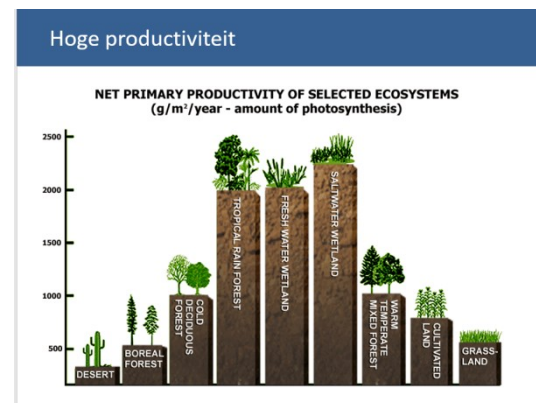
Hoge productiviteit

NET PRIMARY PRODUCTIVITY OF SELECTED ECOSYSTEMS
(g/m²/year - amount of photosynthesis)

2500
2000
1500
1000
500

DESERT
BOREAL FOREST
COLD DECIDUOUS FOREST
TROPICAL RAIN FOREST
FRESH WATER WETLAND
SALTWATER WETLAND
WARM TEMPERATE MIXED FOREST
CULTIVATED LAND
GRASS-LAND